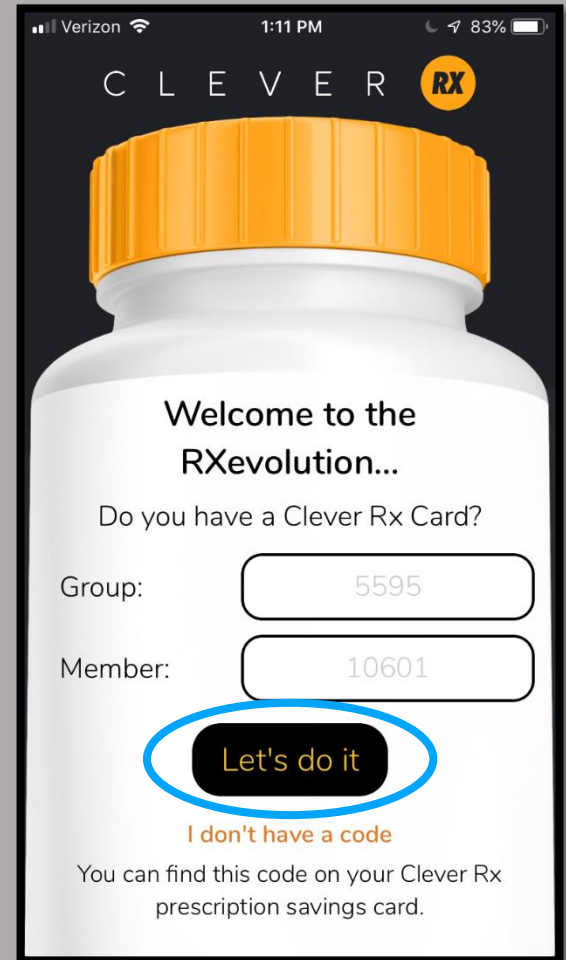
Verizon 1:11 PM 83%

CLEVER RX

Welcome to the RXevolution...

Do you have a Clever Rx Card?

Group: 5595

Member: 10601

Let's do it

I don't have a code

You can find this code on your Clever Rx prescription savings card.